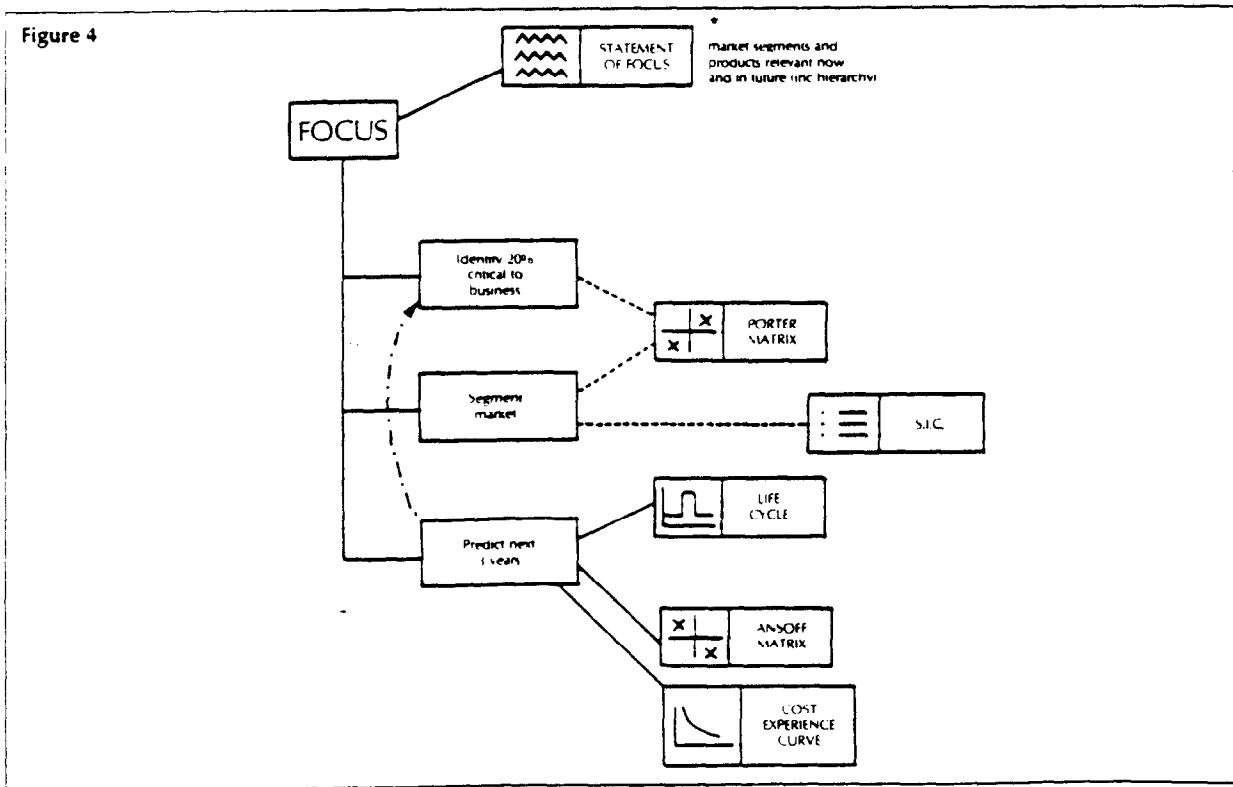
Figure 4

STATEMENT OF FOCUS

*
market segments and products relevant now and in future (inc hierarchy)

FOCUS

Identify 20% critical to business

X X
PORTER MATRIX

Segment market

S.I.C.

LIFE CYCLE

Predict next 5 years

X X
ANSOFF MATRIX

COST EXPERIENCE CURVE